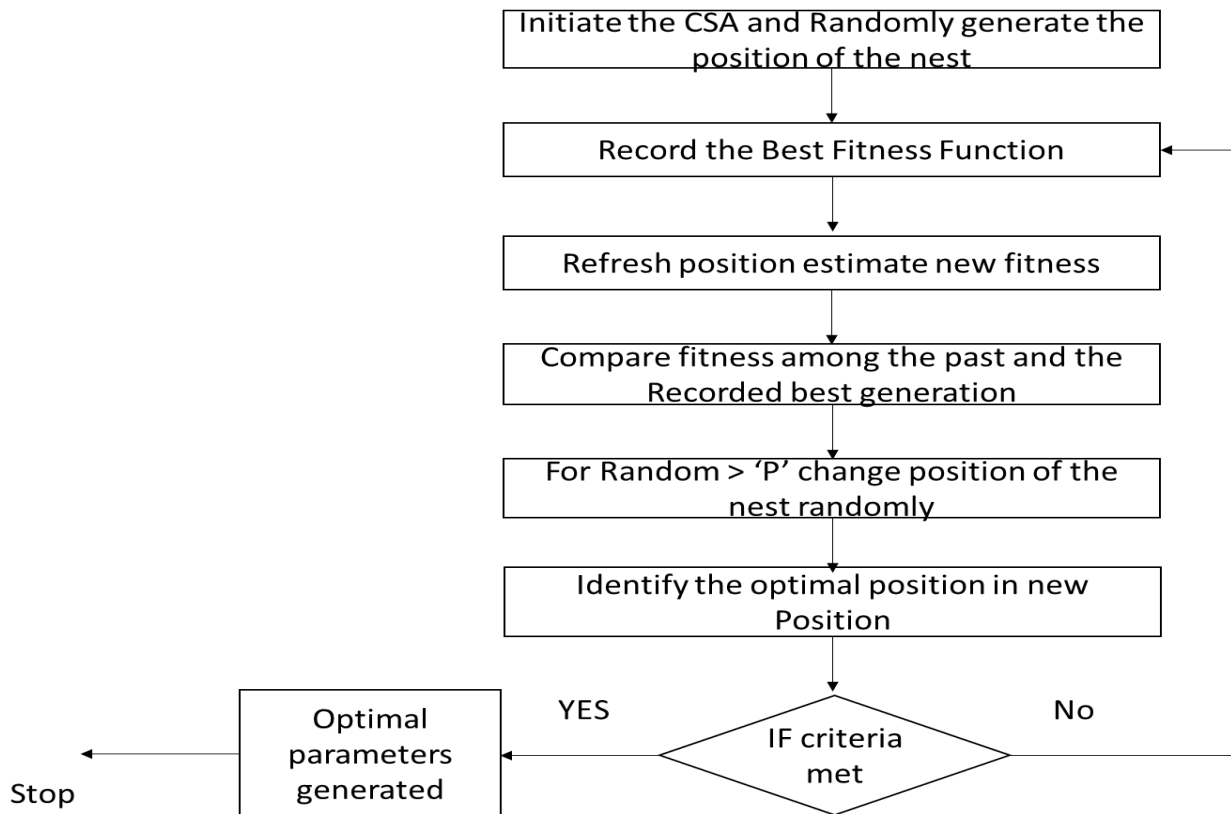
Initiate the CSA and Randomly generate the position of the nest

Record the Best Fitness Function

Refresh position estimate new fitness

Compare fitness among the past and the Recorded best generation

For Random > ‘P’ change position of the nest randomly

Identify the optimal position in new Position

YES

No

IF criteria met

Optimal parameters generated

Stop